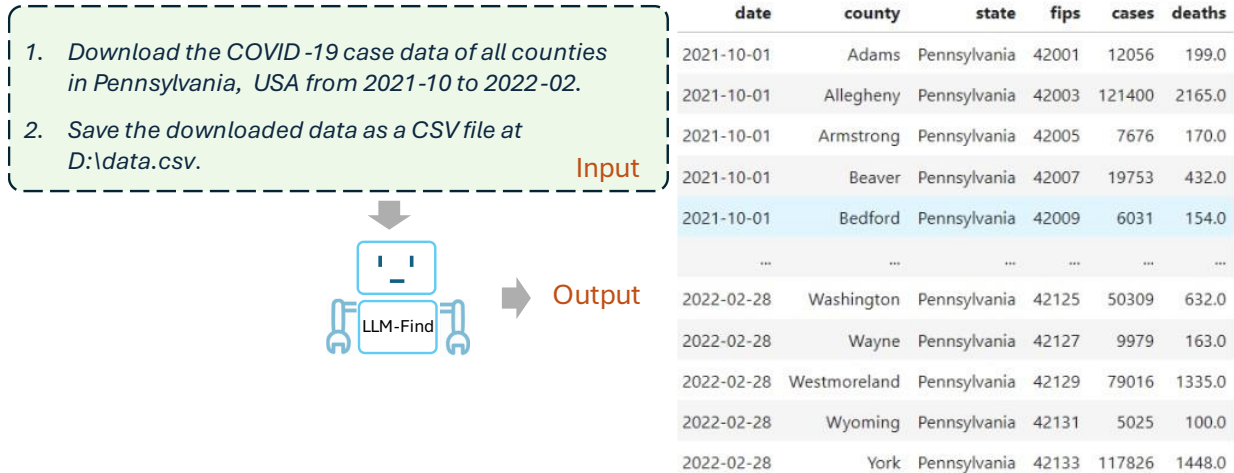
1. Download the COVID -19 case data of all counties in Pennsylvania, USA from 2021-10 to 2022-02.

2. Save the downloaded data as a CSV file at D:\data.csv.

Input

LLM-Find

Output

| date | county | state | fips | cases | deaths |
|---|---|---|---|---|---|
| 2021-10-01 | Adams | Pennsylvania | 42001 | 12056 | 199.0 |
| 2021-10-01 | Allegheny | Pennsylvania | 42003 | 121400 | 2165.0 |
| 2021-10-01 | Armstrong | Pennsylvania | 42005 | 7676 | 170.0 |
| 2021-10-01 | Beaver | Pennsylvania | 42007 | 19753 | 432.0 |
| 2021-10-01 | Bedford | Pennsylvania | 42009 | 6031 | 154.0 |
| ... | ... | ... | ... | ... | ... |
| 2022-02-28 | Washington | Pennsylvania | 42125 | 50309 | 632.0 |
| 2022-02-28 | Wayne | Pennsylvania | 42127 | 9979 | 163.0 |
| 2022-02-28 | Westmoreland | Pennsylvania | 42129 | 79016 | 1335.0 |
| 2022-02-28 | Wyoming | Pennsylvania | 42131 | 5025 | 100.0 |
| 2022-02-28 | York | Pennsylvania | 42133 | 117826 | 1448.0 |